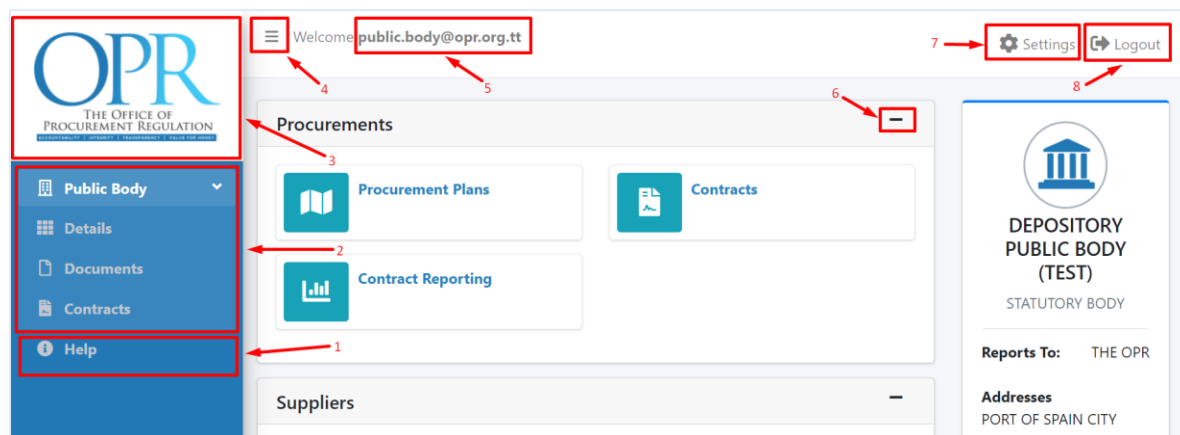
OPR
THE OFFICE OF PROCUREMENT REGULATION
ACCOUNTABILITY | INTEGRITY | TRANSPARENCY | VALUE FOR MONEY

Welcome public.body@opr.org.tt

Settings
Logout

7
8
4
5
6
3
2
1

Public Body
Details
Documents
Contracts
Help

Procurements

Procurement Plans
Contracts
Contract Reporting

Suppliers

DEPOSITORY PUBLIC BODY (TEST)
STATUTORY BODY

Reports To: THE OPR

Addresses
PORT OF SPAIN CITY